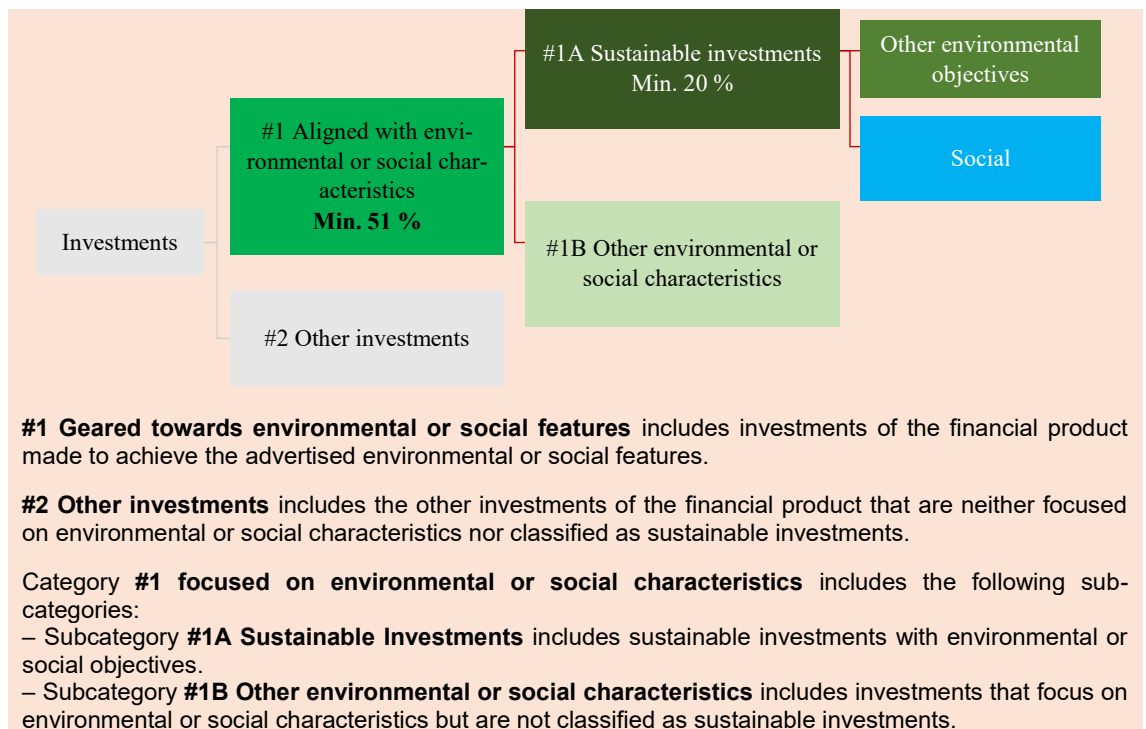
Investments

#1 Aligned with environmental or social characteristics
**Min. 51 %**

#2 Other investments

#1A Sustainable investments
Min. 20 %

#1B Other environmental or social characteristics

Other environmental objectives

Social

**#1 Geared towards environmental or social features** includes investments of the financial product made to achieve the advertised environmental or social features.

**#2 Other investments** includes the other investments of the financial product that are neither focused on environmental or social characteristics nor classified as sustainable investments.

Category **#1 focused on environmental or social characteristics** includes the following subcategories:
– Subcategory **#1A Sustainable Investments** includes sustainable investments with environmental or social objectives.
– Subcategory **#1B Other environmental or social characteristics** includes investments that focus on environmental or social characteristics but are not classified as sustainable investments.